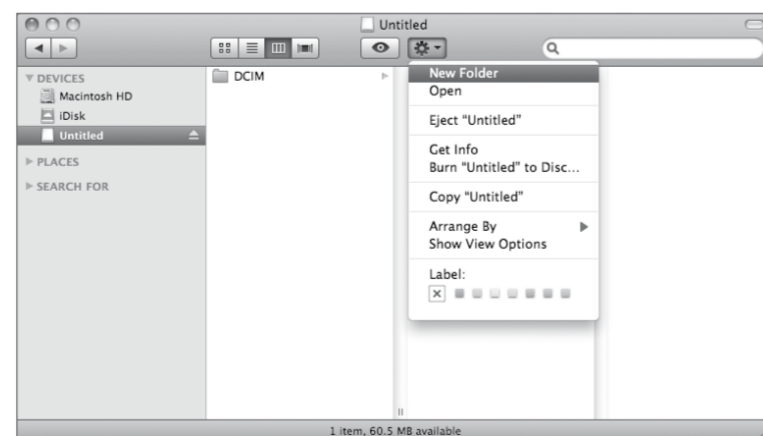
Untitled

DEVICES
Macintosh HD
iDisk
Untitled

PLACES

SEARCH FOR

DCIM

New Folder
Open

Eject "Untitled"

Get Info
Burn "Untitled" to Disc...

Copy "Untitled"

Arrange By
Show View Options

Label:

1 item, 60.5 MB available